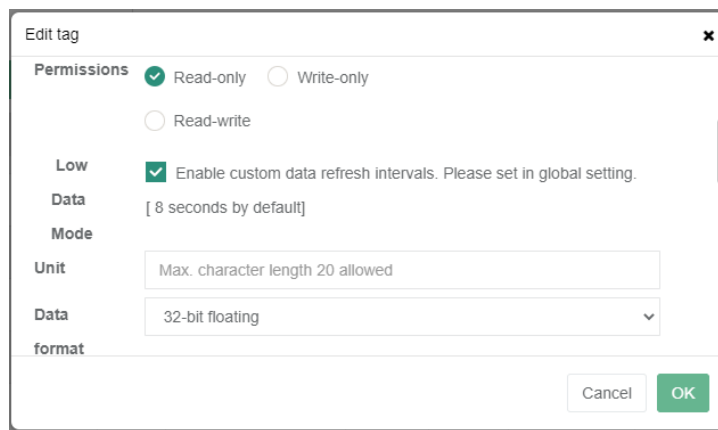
Edit tag
×

Permissions
Read-only
Write-only
Read-write

Low Data Mode
Enable custom data refresh intervals. Please set in global setting.
[ 8 seconds by default]

Unit
Max. character length 20 allowed

Data format
32-bit floating

Cancel
OK